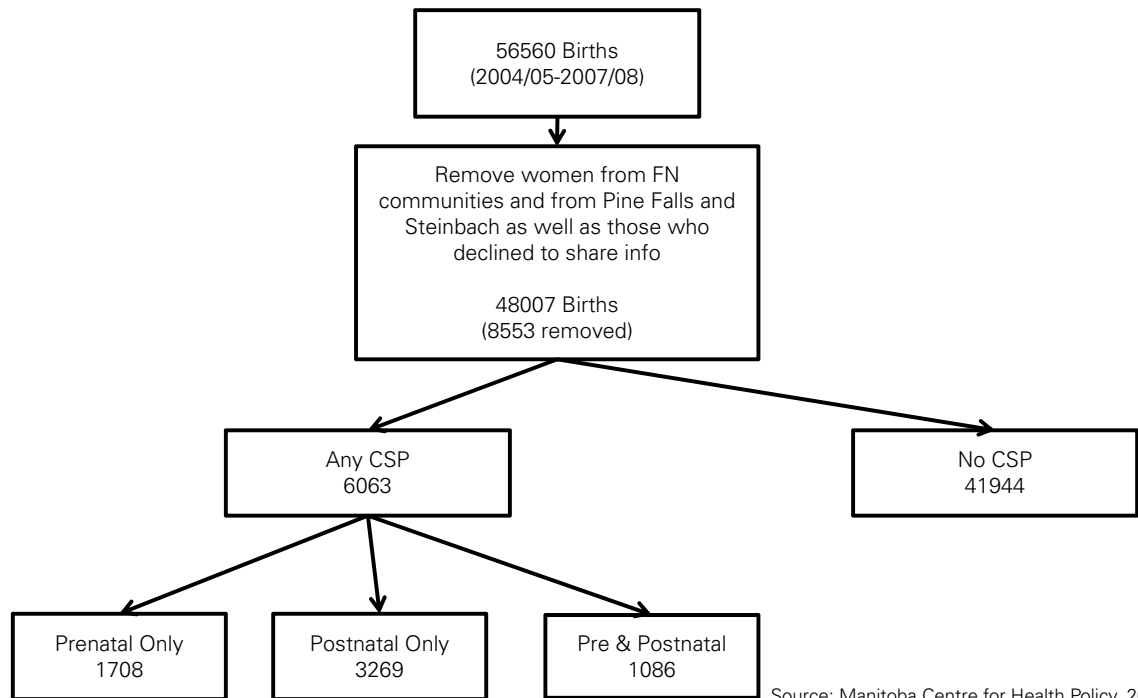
56560 Births
(2004/05-2007/08)

Remove women from FN communities and from Pine Falls and Steinbach as well as those who declined to share info

48007 Births
(8553 removed)

Any CSP
6063

No CSP
41944

Prenatal Only
1708

Postnatal Only
3269

Pre & Postnatal
1086

Source: Manitoba Centre for Health Policy, 2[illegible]